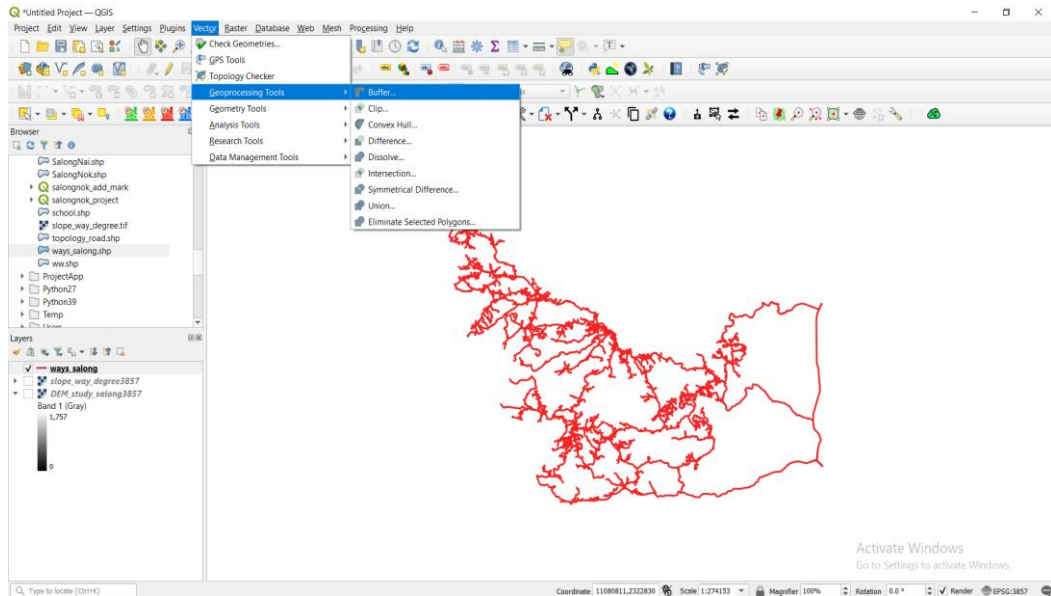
*Untitled Project — QGIS

Project Edit View Layer Settings Plugins Vector Raster Database Web Mesh Processing Help

Check Geometries...
GPS Tools
Topology Checker
Geoprocessing Tools
Geometry Tools
Analysis Tools
Research Tools
Data Management Tools

Buffer...
Clip...
Convex Hull...
Difference...
Dissolve...
Intersection...
Symmetrical Difference...
Union...
Eliminate Selected Polygons...

Browser
SalongNai.shp
SalongNok.shp
salongnok_add_mark
salongnok_project
school.shp
slope_way_degree.tif
topology_road.shp
ways_salong.shp
ww.shp
ProjectApp
Python27
Python39
Temp

Layers
ways_salong
slope_way_degree3857
DEM_study_salong3857
Band 1 (Gray)
1,757
0

Activate Windows
Go to Settings to activate Windows.

Type to locate (Ctrl+K)
Coordinate 11080811,2322830 Scale 1:274153 Magnifier 100% Rotation 0.0 ° Render EPSG:3857